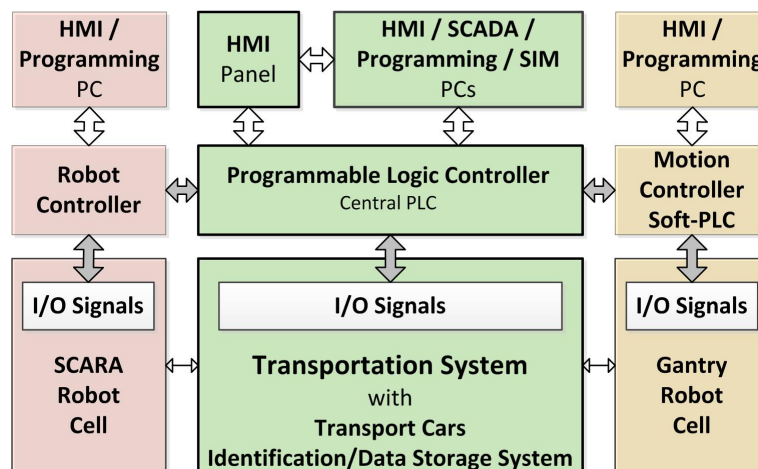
HMI / Programming PC

HMI Panel

HMI / SCADA / Programming / SIM PCs

HMI / Programming PC

Robot Controller

Programmable Logic Controller
Central PLC

Motion Controller Soft-PLC

I/O Signals

SCARA Robot Cell

I/O Signals

Transportation System
with
Transport Cars
Identification/Data Storage System

I/O Signals

Gantry Robot Cell